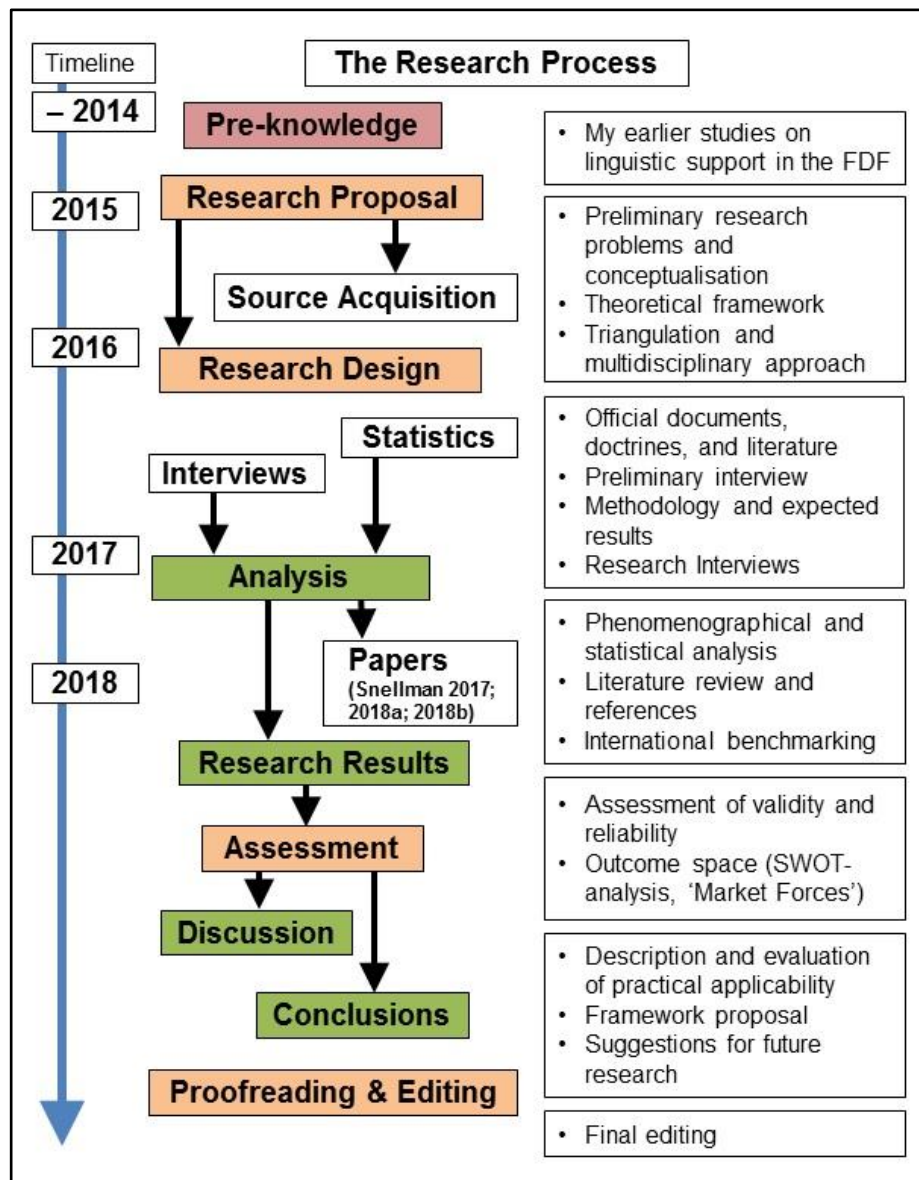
Timeline

The Research Process

– 2014

Pre-knowledge

• My earlier studies on linguistic support in the FDF

2015

Research Proposal

• Preliminary research problems and conceptualisation
• Theoretical framework
• Triangulation and multidisciplinary approach

Source Acquisition

2016

Research Design

Statistics

Interviews

• Official documents, doctrines, and literature
• Preliminary interview
• Methodology and expected results
• Research Interviews

2017

Analysis

Papers
(Snellman 2017; 2018a; 2018b)

2018

• Phenomenographical and statistical analysis
• Literature review and references
• International benchmarking

Research Results

Assessment

• Assessment of validity and reliability
• Outcome space (SWOT-analysis, 'Market Forces')

Discussion

Conclusions

• Description and evaluation of practical applicability
• Framework proposal
• Suggestions for future research

Proofreading & Editing

• Final editing